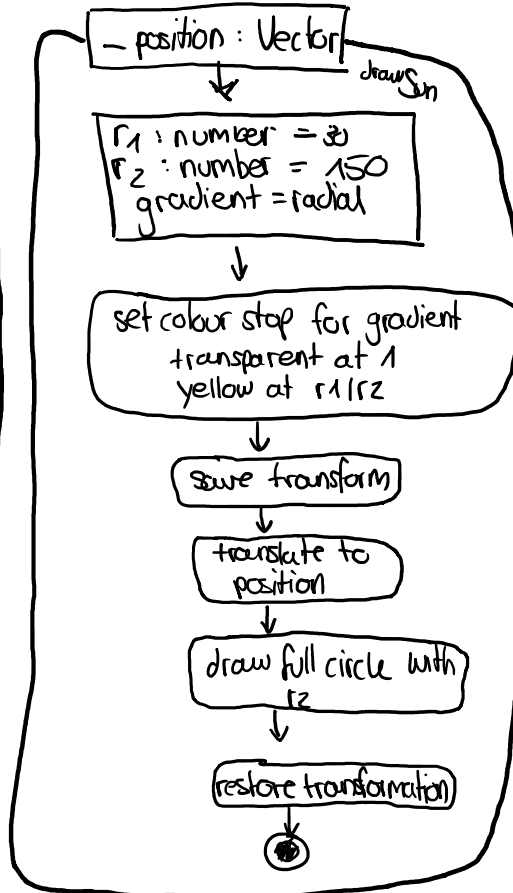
_position : Vector

drawSun

r1 : number = 30
r2 : number = 150
gradient = radial

set colour stop for gradient
transparent at 1
yellow at r1/r2

save transform

translate to position

draw full circle with r2

restore transformation